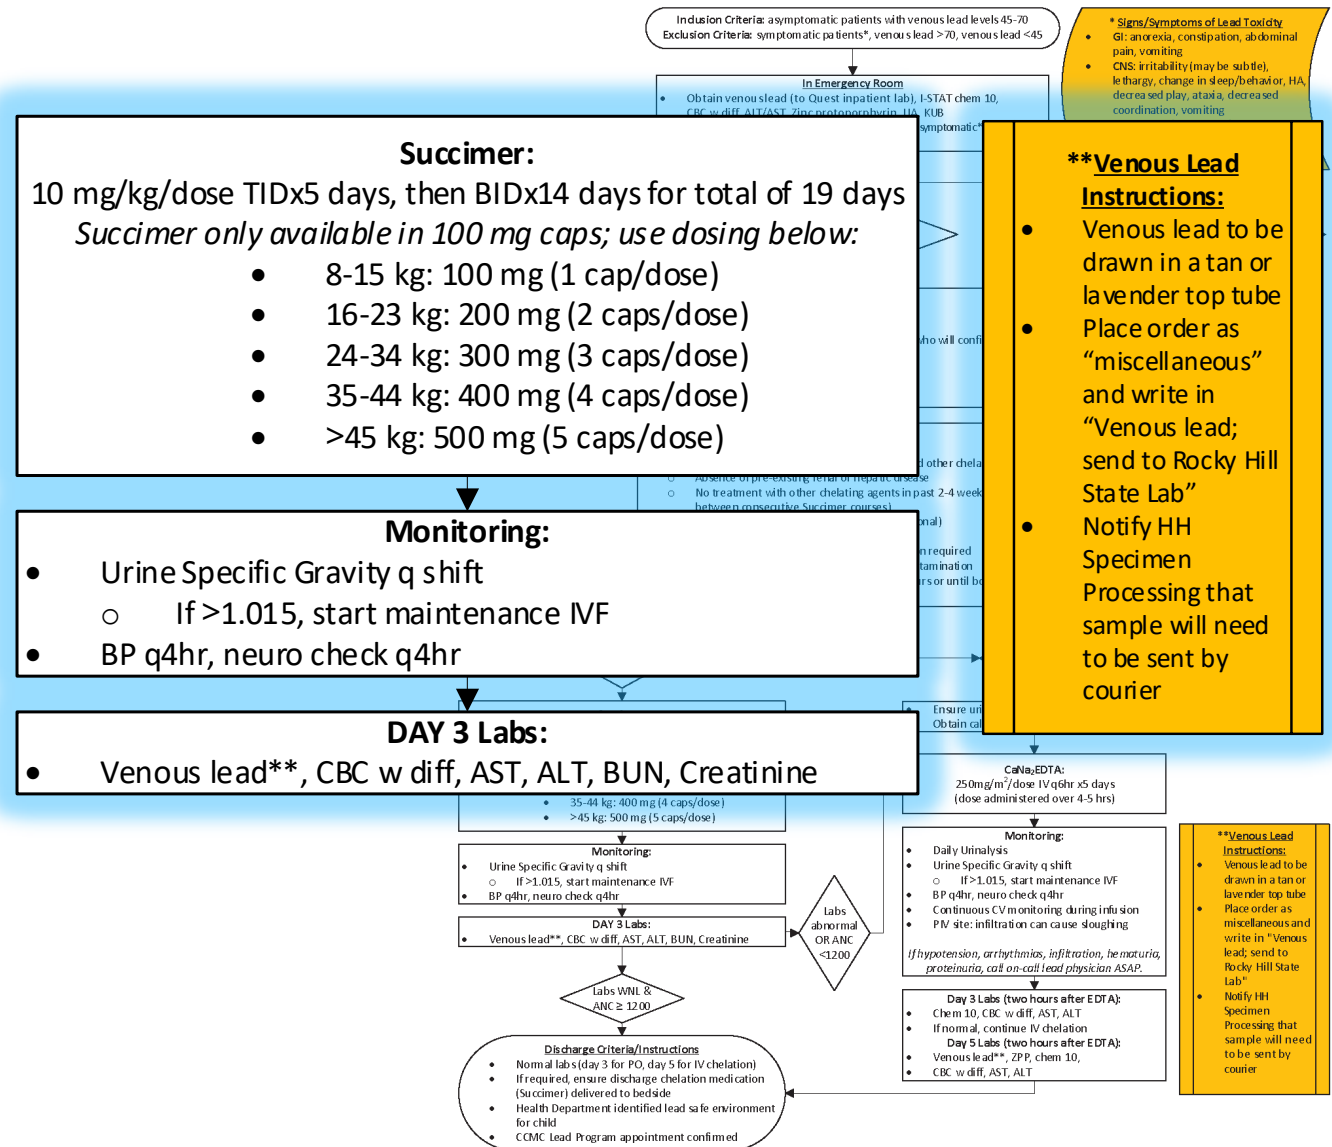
Inclusion Criteria: asymptomatic patients with venous lead levels 45-70
Exclusion Criteria: symptomatic patients*, venous lead >70, venous lead <45

* Signs/Symptoms of Lead Toxicity
- GI: anorexia, constipation, abdominal pain, vomiting
- CNS: irritability (may be subtle), lethargy, change in sleep/behavior, HA, decreased play, ataxia, decreased coordination, vomiting

In Emergency Room
- Obtain venous lead (to Quest inpatient lab), I-STAT chem 10, CBC w diff, ALT/AST, Zinc protoporphyrin, UA, KUB

**Succimer:**
10 mg/kg/dose TIDx5 days, then BIDx14 days for total of 19 days
*Succimer only available in 100 mg caps; use dosing below:*
- 8-15 kg: 100 mg (1 cap/dose)
- 16-23 kg: 200 mg (2 caps/dose)
- 24-34 kg: 300 mg (3 caps/dose)
- 35-44 kg: 400 mg (4 caps/dose)
- >45 kg: 500 mg (5 caps/dose)

**Venous Lead Instructions:**
- Venous lead to be drawn in a tan or lavender top tube
- Place order as "miscellaneous" and write in "Venous lead; send to Rocky Hill State Lab"
- Notify HH Specimen Processing that sample will need to be sent by courier

Absence of pre-existing renal or hepatic disease
No treatment with other chelating agents in past 2-4 weeks between consecutive Succimer courses)

**Monitoring:**
- Urine Specific Gravity q shift
  - If >1.015, start maintenance IVF
- BP q4hr, neuro check q4hr

**DAY 3 Labs:**
- Venous lead**, CBC w diff, AST, ALT, BUN, Creatinine

- 35-44 kg: 400 mg (4 caps/dose)
- >45 kg: 500 mg (5 caps/dose)

Monitoring:
- Urine Specific Gravity q shift
  - If >1.015, start maintenance IVF
- BP q4hr, neuro check q4hr

DAY 3 Labs:
- Venous lead**, CBC w diff, AST, ALT, BUN, Creatinine

Labs abnormal OR ANC <1200

Labs WNL & ANC ≥ 1200

Discharge Criteria/Instructions
- Normal labs (day 3 for PO, day 5 for IV chelation)
- If required, ensure discharge chelation medication (Succimer) delivered to bedside
- Health Department identified lead safe environment for child
- CCMC Lead Program appointment confirmed

Ensure uri
Obtain cal

CaNa$_2$EDTA:
250mg/m$^2$/dose IV q6hr x5 days
(dose administered over 4-5 hrs)

Monitoring:
- Daily Urinalysis
- Urine Specific Gravity q shift
  - If >1.015, start maintenance IVF
- BP q4hr, neuro check q4hr
- Continuous CV monitoring during infusion
- PIV site: infiltration can cause sloughing

*If hypotension, arrhythmias, infiltration, hematuria, proteinuria, call on-call lead physician ASAP.*

Day 3 Labs (two hours after EDTA):
- Chem 10, CBC w diff, AST, ALT
- If normal, continue IV chelation
Day 5 Labs (two hours after EDTA):
- Venous lead**, ZPP, chem 10,
- CBC w diff, AST, ALT

**Venous Lead Instructions:
- Venous lead to be drawn in a tan or lavender top tube
- Place order as miscellaneous and write in "Venous lead; send to Rocky Hill State Lab"
- Notify HH Specimen Processing that sample will need to be sent by courier